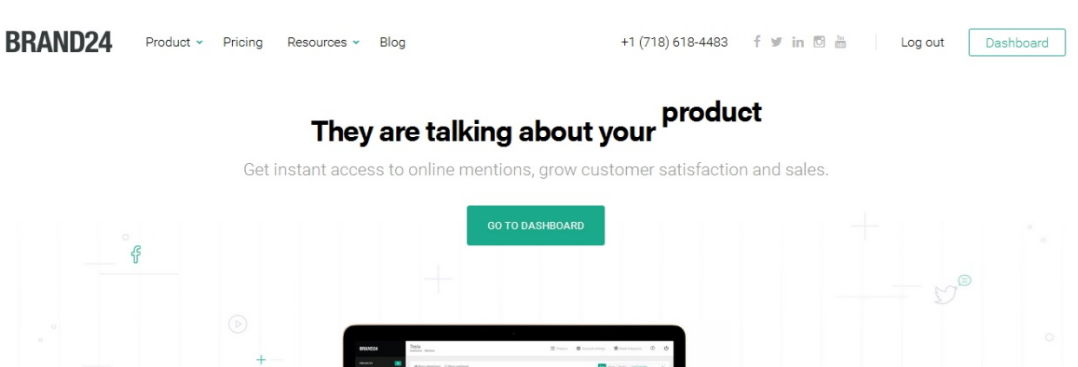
BRAND24 Product Pricing Resources Blog +1 (718) 618-4483 Log out Dashboard

They are talking about your product

Get instant access to online mentions, grow customer satisfaction and sales.

GO TO DASHBOARD